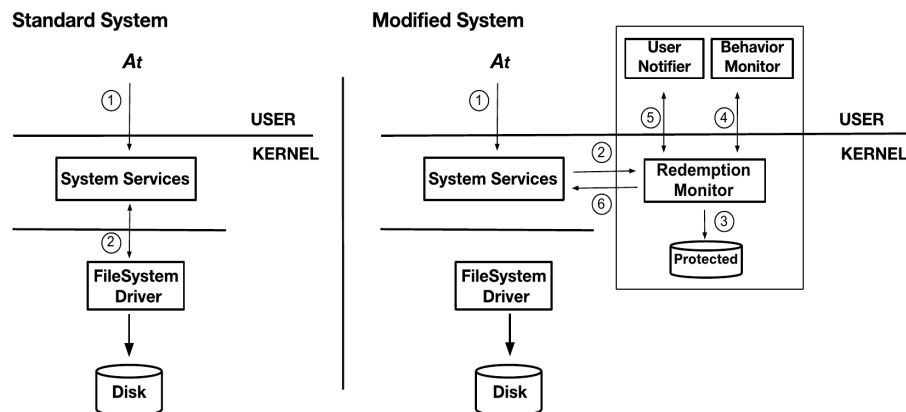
Standard System

$A_t$

1

USER

KERNEL

System Services

2

FileSystem Driver

Disk

Modified System

User Notifier

Behavior Monitor

$A_t$

1

5

4

USER

KERNEL

2

System Services

Redemption Monitor

6

3

Protected

FileSystem Driver

Disk